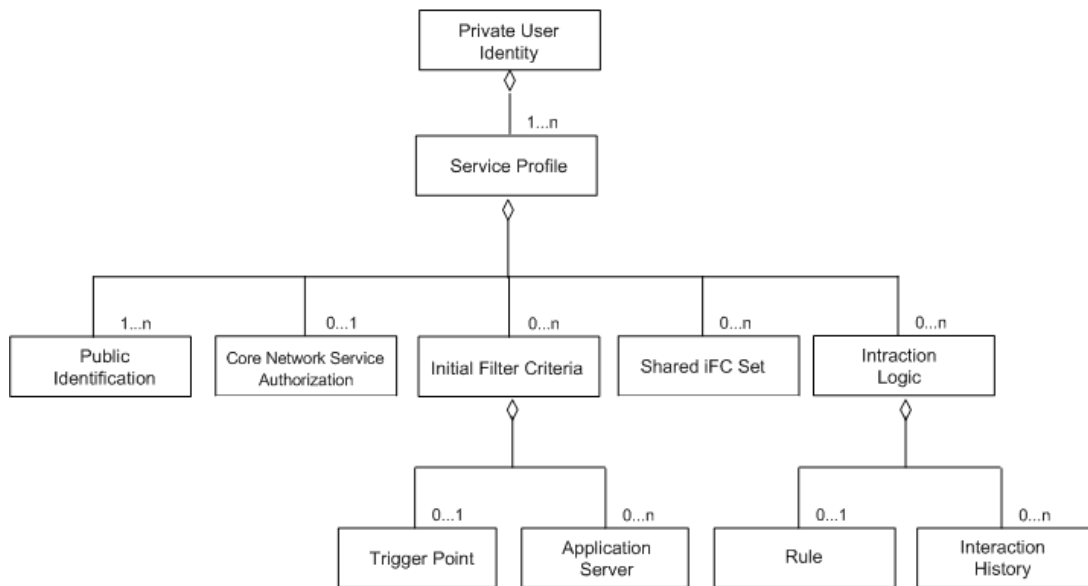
Private User Identity

1...n

Service Profile

1...n

Public Identification

0...1

Core Network Service Authorization

0...n

Initial Filter Criteria

0...n

Shared iFC Set

0...n

Intraction Logic

0...1

Trigger Point

0...n

Application Server

0...1

Rule

0...n

Interaction History